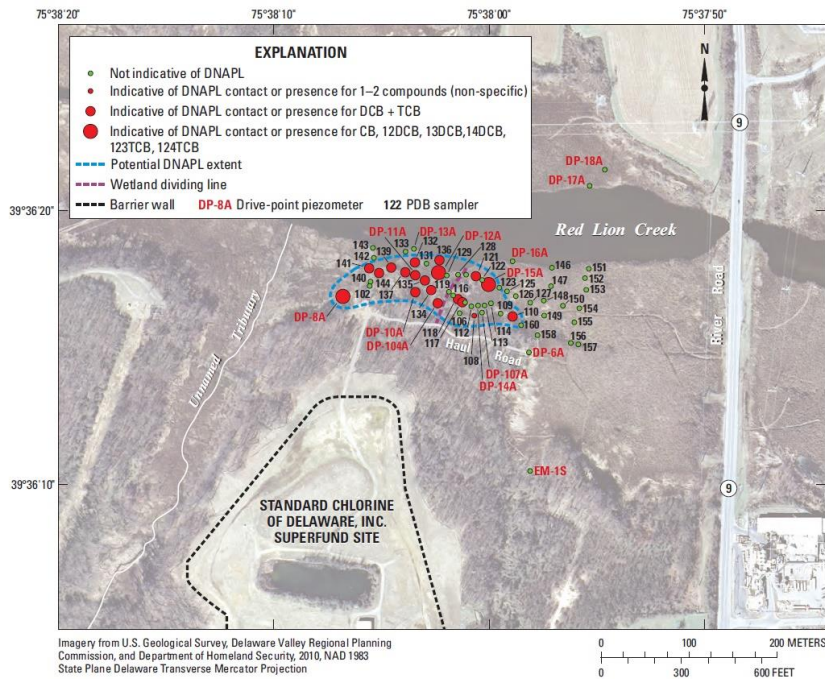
75°38'20"
75°38'10"
75°38'00"
75°37'50"

EXPLANATION
Not indicative of DNAPL
Indicative of DNAPL contact or presence for 1–2 compounds (non-specific)
Indicative of DNAPL contact or presence for DCB + TCB
Indicative of DNAPL contact or presence for CB, 12DCB, 13DCB,14DCB, 123TCB, 124TCB
Potential DNAPL extent
Wetland dividing line
Barrier wall
DP-8A Drive-point piezometer
122 PDB sampler

N

9

DP-18A
DP-17A

39°36'20"

Red Lion Creek

DP-11A
DP-13A
DP-12A
DP-16A
DP-15A
143
133
132
136
129
128
121
139
131
122
141
146
151
152
153
142
123
125
147
140
144
135
119
126
127
148
150
154
102
137
116
109
110
149
155
156
157
DP-8A
134
106
112
114
160
158
118
117
113
108
DP-10A
DP-104A
Haul
Road
DP-6A
DP-107A
DP-14A

Unnamed Tributary

River Road

EM-1S

39°36'10"

9

STANDARD CHLORINE OF DELAWARE, INC. SUPERFUND SITE

Imagery from U.S. Geological Survey, Delaware Valley Regional Planning Commission, and Department of Homeland Security, 2010, NAD 1983
State Plane Delaware Transverse Mercator Projection

0
100
200 METERS
0
300
600 FEET